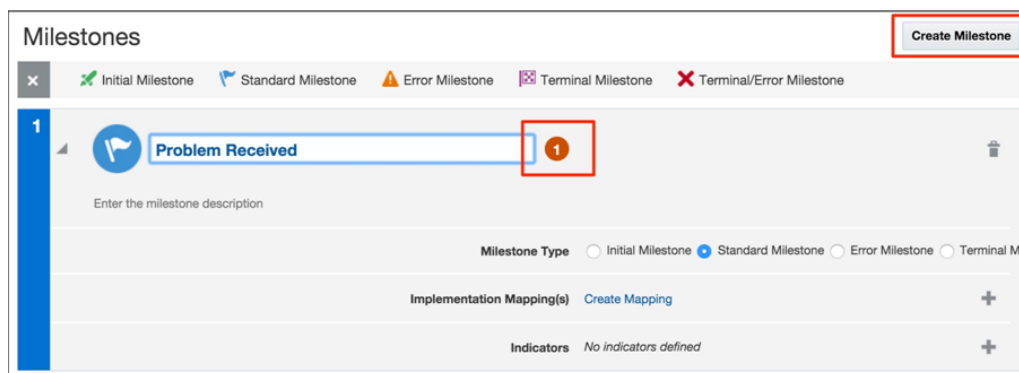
Milestones

Create Milestone

Initial Milestone Standard Milestone Error Milestone Terminal Milestone Terminal/Error Milestone

1

Problem Received

1

Enter the milestone description

Milestone Type Initial Milestone Standard Milestone Error Milestone Terminal M

Implementation Mapping(s) Create Mapping

Indicators No indicators defined